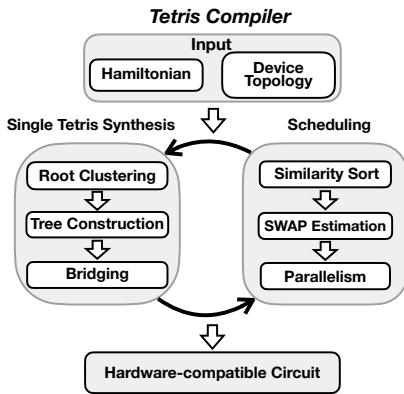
Tetris Compiler

Input

Hamiltonian

Device Topology

Single Tetris Synthesis

Scheduling

Root Clustering

Tree Construction

Bridging

Similarity Sort

SWAP Estimation

Parallelism

Hardware-compatible Circuit